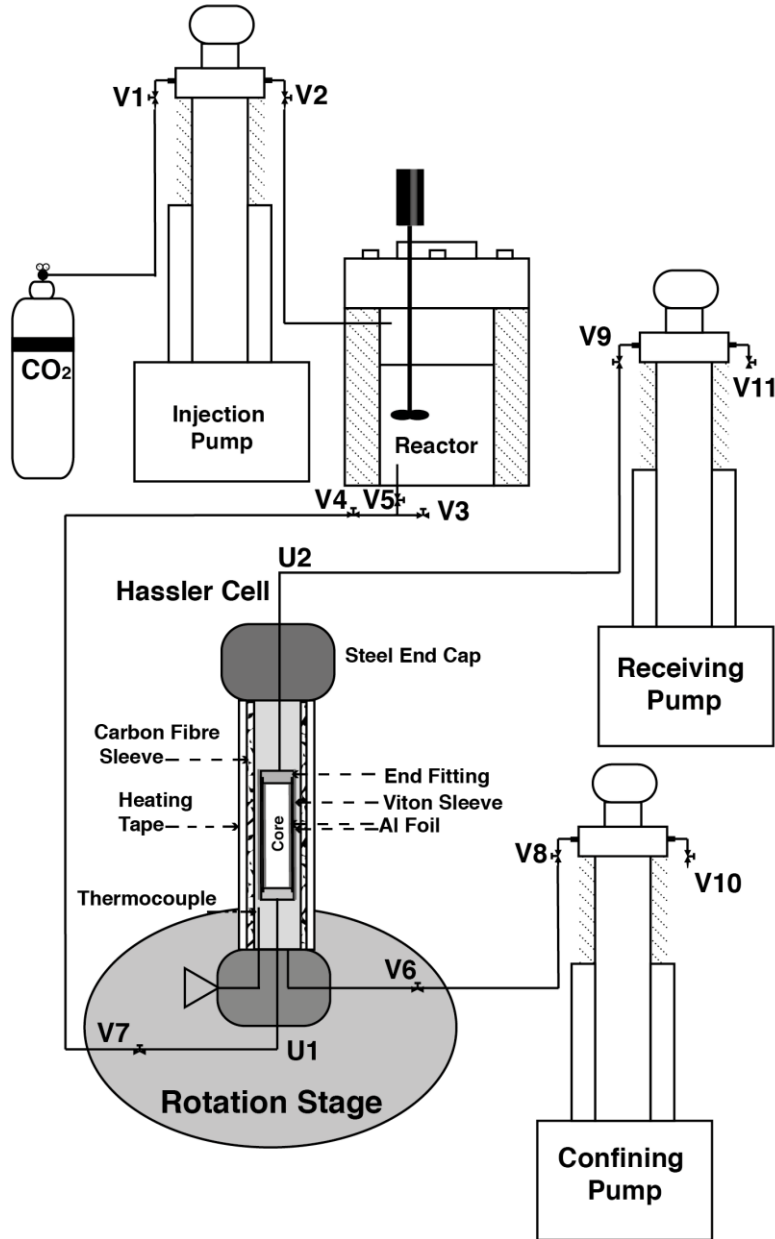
V1
V2
$CO_2$
Injection Pump
Reactor
V9
V11
V4
V5
V3
U2
Hassler Cell
Steel End Cap
Receiving Pump
Carbon Fibre Sleeve
End Fitting
Heating Tape
Viton Sleeve
Al Foil
Core
V8
V10
Thermocouple
V6
V7
U1
Rotation Stage
Confining Pump